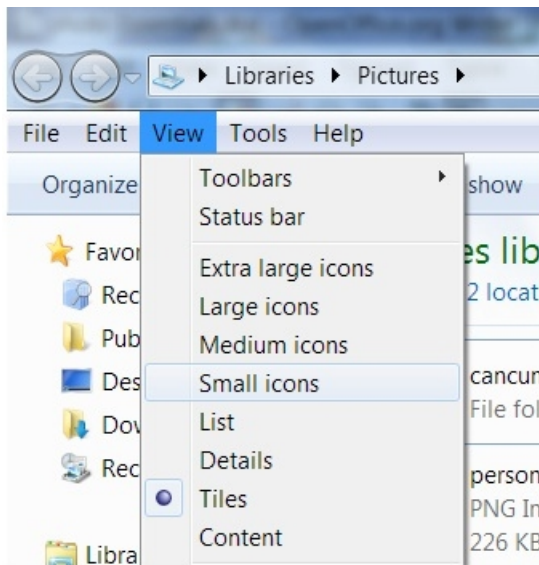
Libraries ▸ Pictures ▸

File Edit View Tools Help

Organize

Toolbars
Status bar
Extra large icons
Large icons
Medium icons
Small icons
List
Details
Tiles
Content

show

Favor
Rec
Pub
Des
Dow
Rec
Libra

es lib
2 locat

cancun
File fol

person
PNG In
226 KB